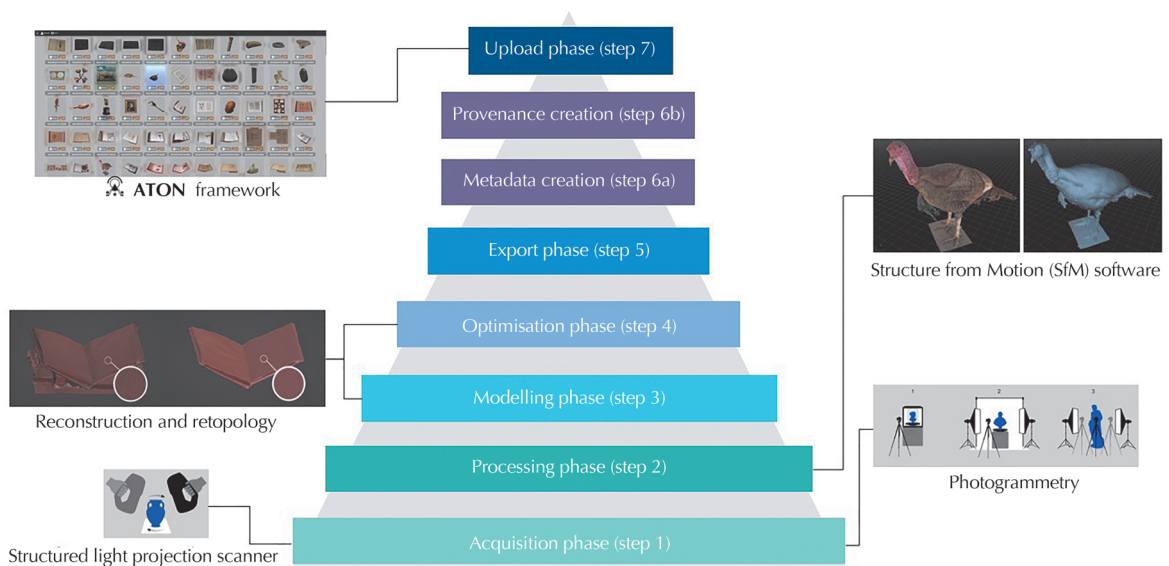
Upload phase (step 7)

ATON framework

Provenance creation (step 6b)

Metadata creation (step 6a)

Export phase (step 5)

Structure from Motion (SfM) software

Optimisation phase (step 4)

Modelling phase (step 3)

Reconstruction and retopology

Processing phase (step 2)

1 2 3

Photogrammetry

Acquisition phase (step 1)

Structured light projection scanner